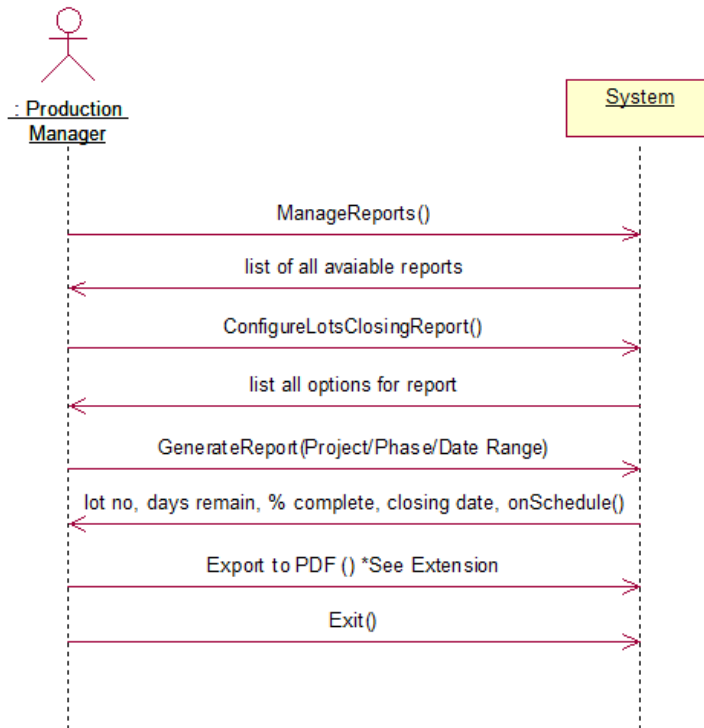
: Production Manager

System

ManageReports()

list of all avaiable reports

ConfigureLotsClosingReport()

list all options for report

GenerateReport(Project/Phase/Date Range)

lot no, days remain, % complete, closing date, onSchedule()

Export to PDF () *See Extension

Exit()